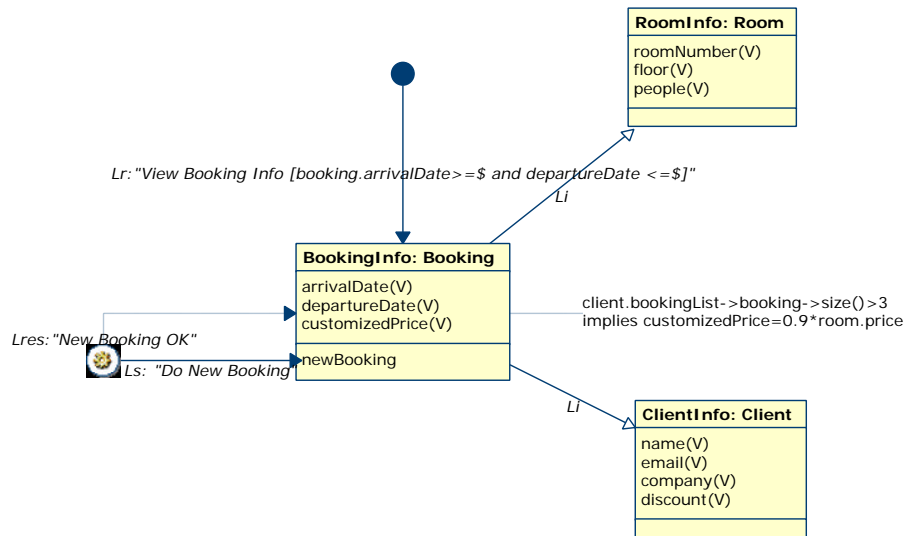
RoomInfo: Room

roomNumber(V)
floor(V)
people(V)

Lr:"View Booking Info [booking.arrivalDate>=$ and departureDate <=$]"

Li

BookingInfo: Booking

arrivalDate(V)
departureDate(V)
customizedPrice(V)

newBooking

client.bookingList->booking->size()>3
implies customizedPrice=0.9*room.price

Lres:"New Booking OK"

Ls: "Do New Booking"

Li

ClientInfo: Client

name(V)
email(V)
company(V)
discount(V)